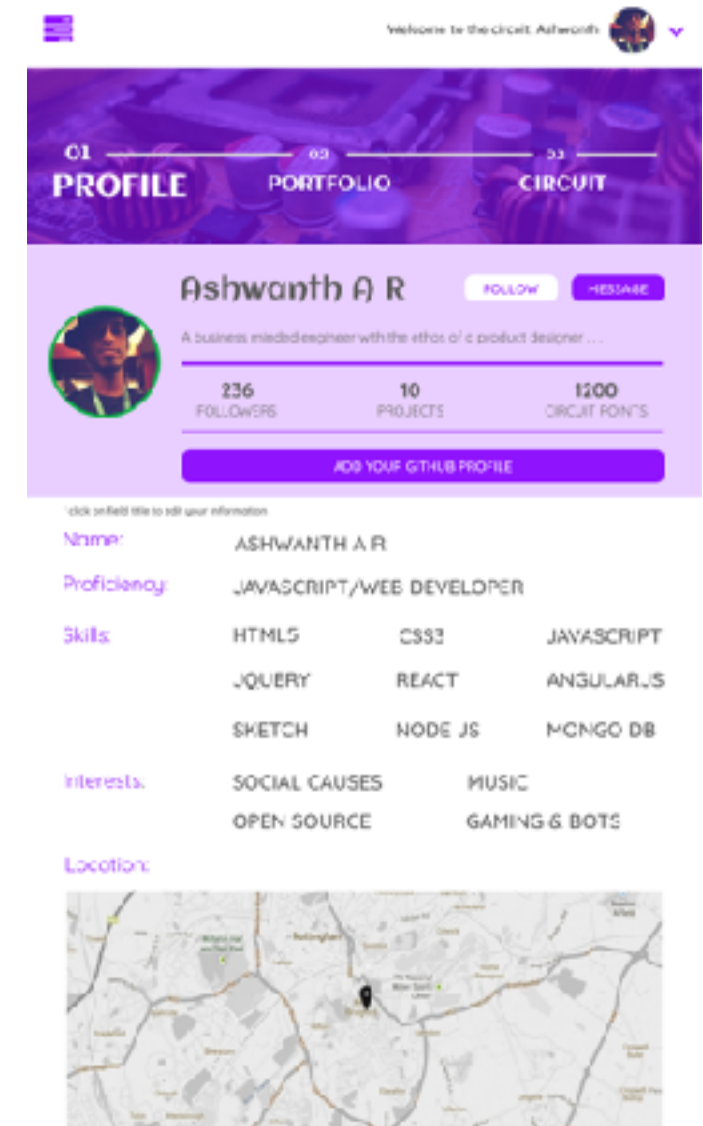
Welcome to the circuit Ashwanth

01 PROFILE

02 PORTFOLIO

03 CIRCUIT

Ashwanth A R

FOLLOW

MESSAGE

A business mindeddesigner with the ethos of a product designer . . .

236 FOLLOWERS

10 PROJECTS

1200 CIRCUIT POINTS

ADD YOUR GITHUB PROFILE

*click on field title to edit your information

Name: ASHWANTH A R

Proficiency: JAVASCRIPT/WEB DEVELOPER

Skills: HTML5 CSS3 JAVASCRIPT JQUERY REACT ANGULARJS SKETCH NODE JS MONGO DB

Interests: SOCIAL CAUSES MUSIC OPEN SOURCE GAMING & BOTS

Location: